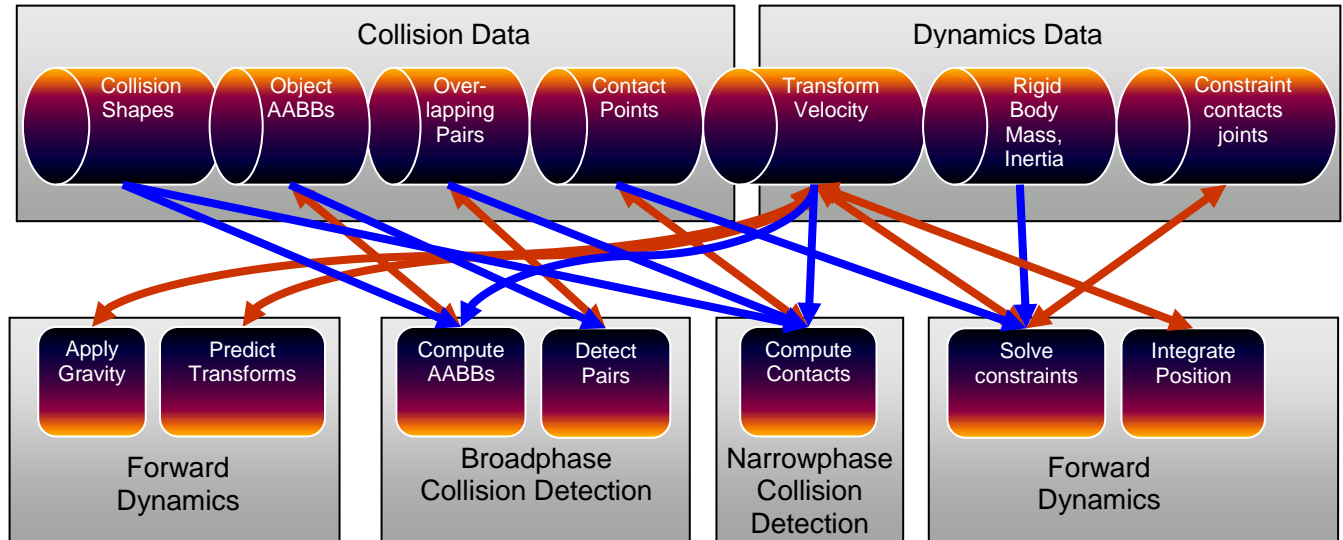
Collision Data

Collision Shapes

Object AABBs

Overlapping Pairs

Contact Points

Dynamics Data

Transform Velocity

Rigid Body Mass, Inertia

Constraint contacts joints

Apply Gravity

Predict Transforms

Forward Dynamics

Compute AABBs

Detect Pairs

Broadphase Collision Detection

Compute Contacts

Narrowphase Collision Detection

Solve constraints

Integrate Position

Forward Dynamics